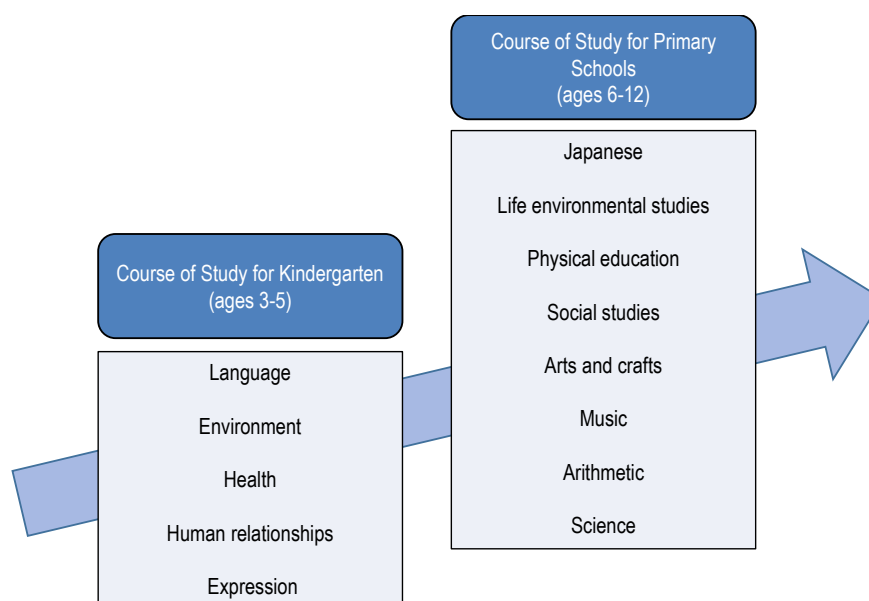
Course of Study for Kindergarten
(ages 3-5)

Language

Environment

Health

Human relationships

Expression

Course of Study for Primary Schools
(ages 6-12)

Japanese

Life environmental studies

Physical education

Social studies

Arts and crafts

Music

Arithmetic

Science